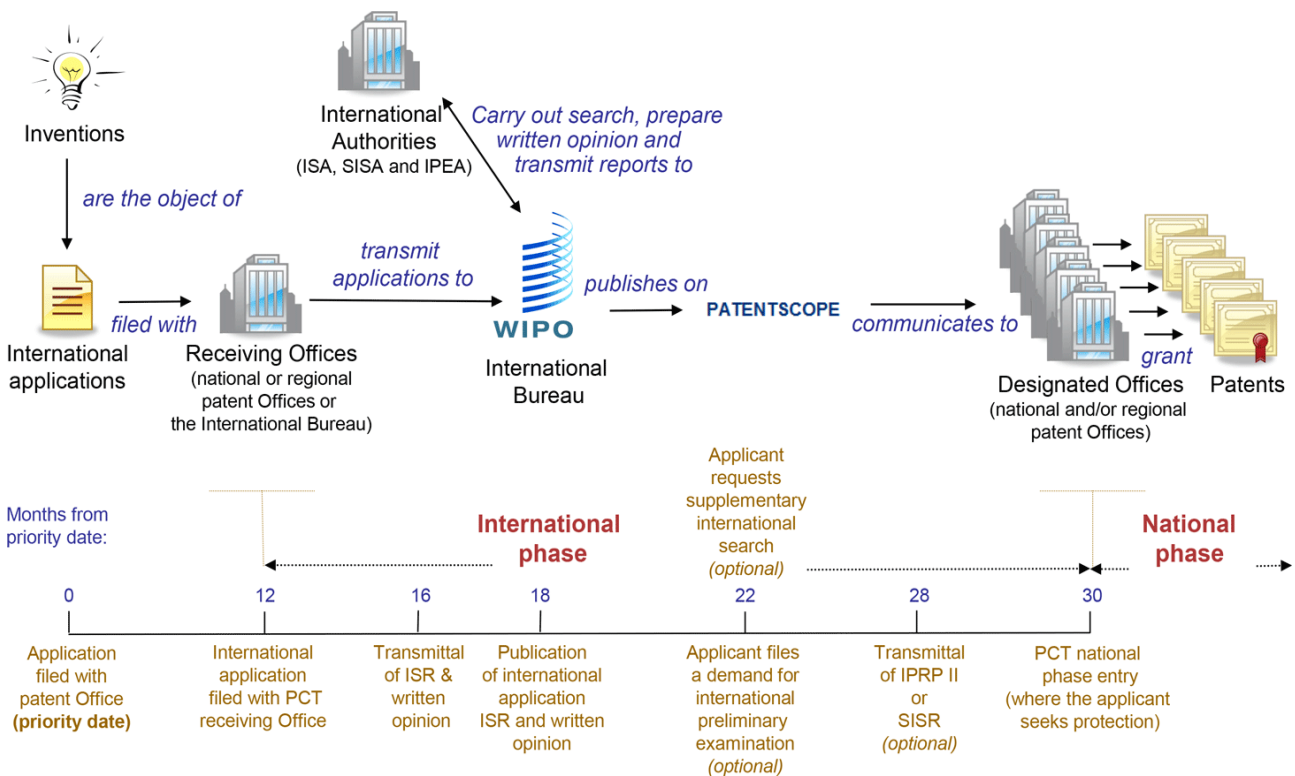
Inventions

are the object of

International applications

filed with

Receiving Offices (national or regional patent Offices or the International Bureau)

International Authorities (ISA, SISA and IPEA)

Carry out search, prepare written opinion and transmit reports to

transmit applications to

WIPO

International Bureau

publishes on

PATENTSCOPE

communicates to

Designated Offices (national and/or regional patent Offices)

grant

Patents

Months from priority date:

International phase

Applicant requests supplementary international search (optional)

National phase

0 12 16 18 22 28 30

Application filed with patent Office **(priority date)**

International application filed with PCT receiving Office

Transmittal of ISR & written opinion

Publication of international application ISR and written opinion

Applicant files a demand for international preliminary examination (optional)

Transmittal of IPRP II or SISR (optional)

PCT national phase entry (where the applicant seeks protection)